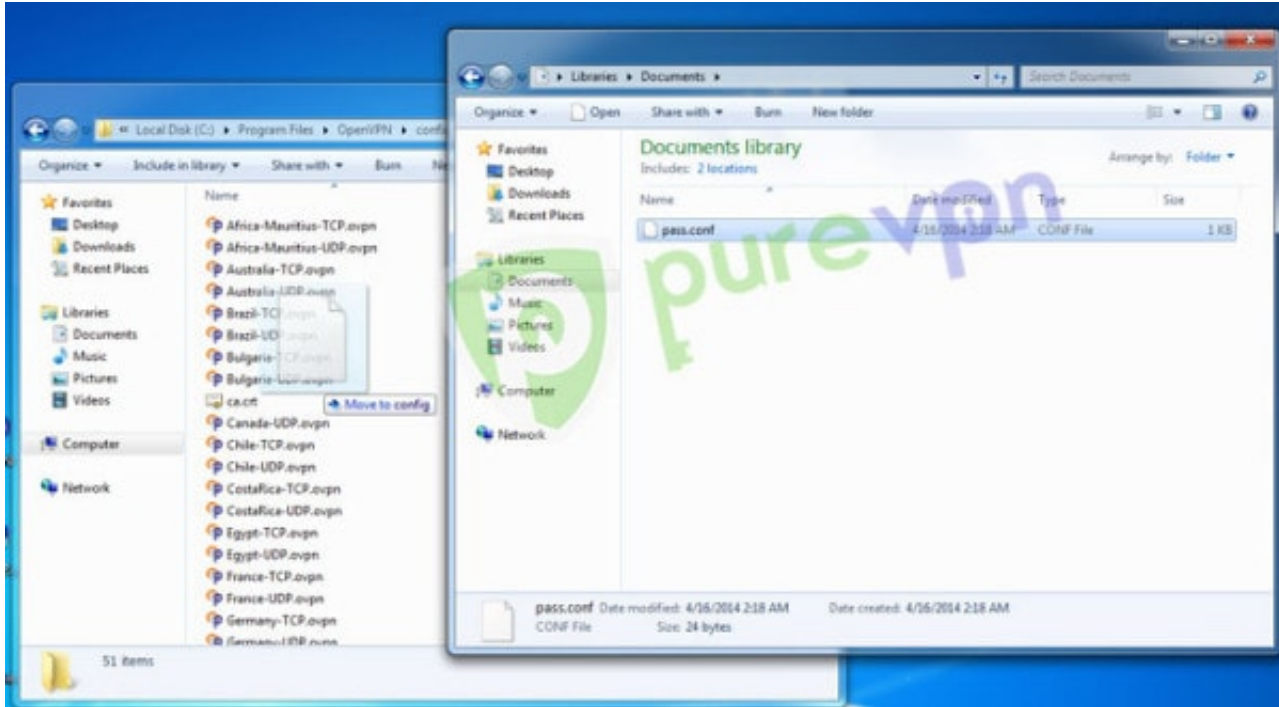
« Local Disk (C:) ▸ Program Files ▸ OpenVPN ▸ config

Organize ▾ Include in library ▾ Share with ▾ Burn

Favorites
Desktop
Downloads
Recent Places

Libraries
Documents
Music
Pictures
Videos

Computer

Network

Name
Africa-Mauritius-TCP.ovpn
Africa-Mauritius-UDP.ovpn
Australia-TCP.ovpn
Australia-UDP.ovpn
Brazil-TCP.ovpn
Brazil-UDP.ovpn
Bulgaria-TCP.ovpn
Bulgaria-UDP.ovpn
ca.crt
Canada-UDP.ovpn
Chile-TCP.ovpn
Chile-UDP.ovpn
CostaRica-TCP.ovpn
CostaRica-UDP.ovpn
Egypt-TCP.ovpn
Egypt-UDP.ovpn
France-TCP.ovpn
France-UDP.ovpn
Germany-TCP.ovpn
Germany-UDP.ovpn

+ Move to config

51 items

▸ Libraries ▸ Documents ▸

Search Documents

Organize ▾ Open Share with ▾ Burn New folder

Favorites
Desktop
Downloads
Recent Places

Libraries
Documents
Music
Pictures
Videos

Computer

Network

Documents library
Includes: 2 locations

Arrange by: Folder ▾

| Name | Date modified | Type | Size |
|---|---|---|---|
| pass.conf | 4/16/2014 2:18 AM | CONF File | 1 KB |

purevpn

pass.conf Date modified: 4/16/2014 2:18 AM Date created: 4/16/2014 2:18 AM
CONF File Size: 24 bytes